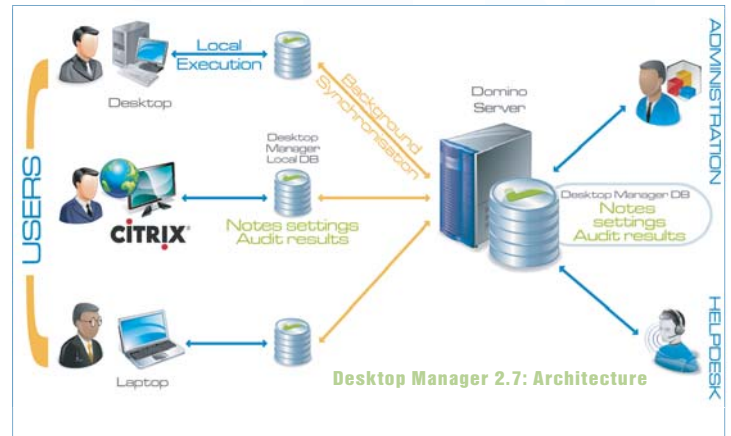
USERS

Desktop

Local Execution

Background Synchronisation

Desktop Manager Local DB

CITRIX

Notes settings Audit results

Laptop

Domino Server

Desktop Manager DB Notes settings Audit results

ADMINISTRATION

HELPDESK

Desktop Manager 2.7: Architecture